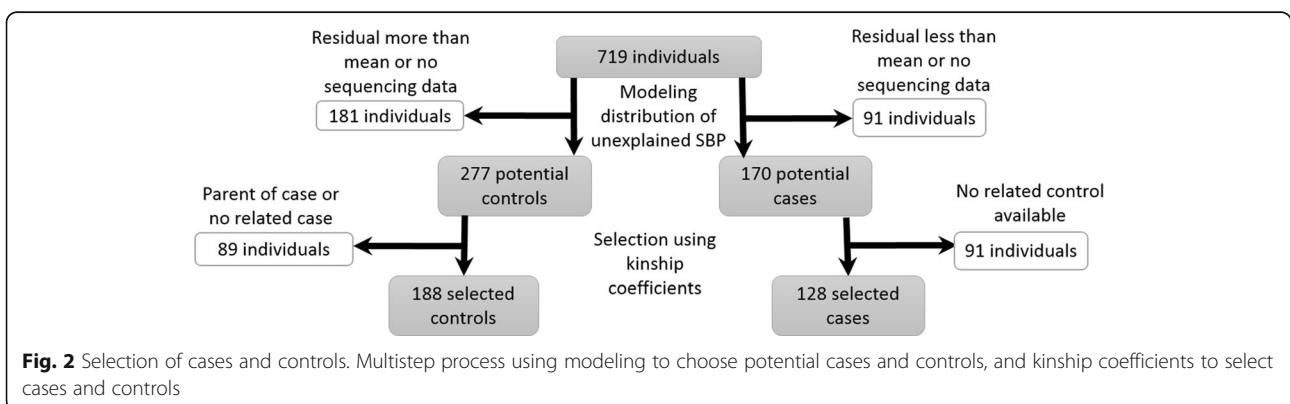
719 individuals

Residual more than mean or no sequencing data

181 individuals

Modeling distribution of unexplained SBP

Residual less than mean or no sequencing data

91 individuals

277 potential controls

170 potential cases

Parent of case or no related case

89 individuals

Selection using kinship coefficients

No related control available

91 individuals

188 selected controls

128 selected cases

**Fig. 2** Selection of cases and controls. Multistep process using modeling to choose potential cases and controls, and kinship coefficients to select cases and controls